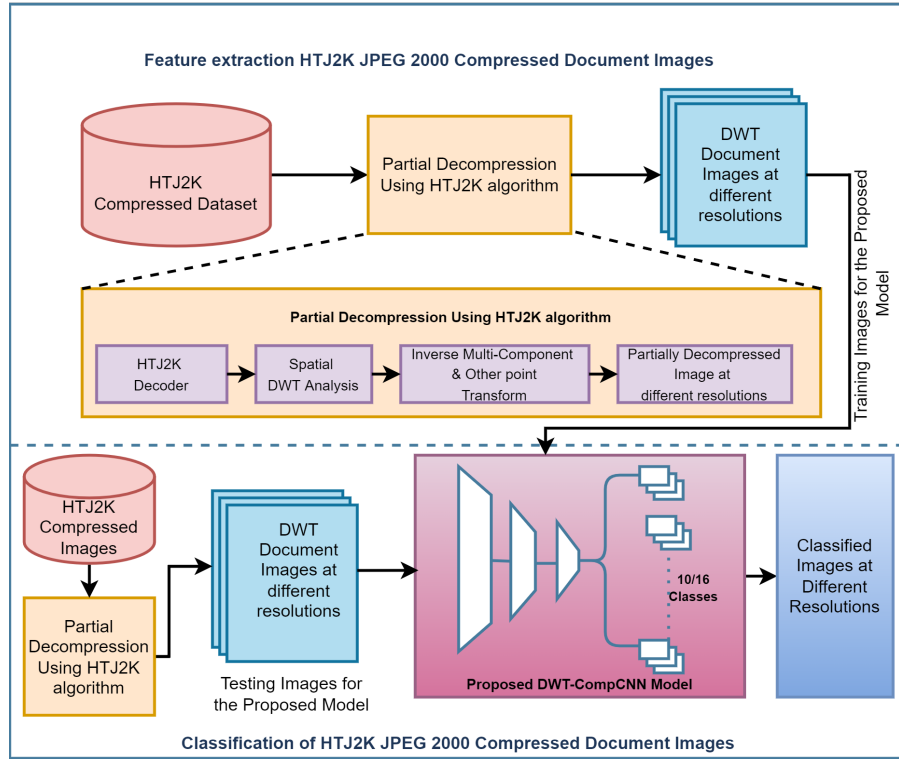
Feature extraction HTJ2K JPEG 2000 Compressed Document Images

HTJ2K Compressed Dataset

Partial Decompression Using HTJ2K algorithm

DWT Document Images at different resolutions

Training Images for the Proposed Model

Partial Decompression Using HTJ2K algorithm

HTJ2K Decoder

Spatial DWT Analysis

Inverse Multi-Component & Other point Transform

Partially Decompressed Image at different resolutions

HTJ2K Compressed Images

Partial Decompression Using HTJ2K algorithm

DWT Document Images at different resolutions

Testing Images for the Proposed Model

10/16 Classes

Proposed DWT-CompCNN Model

Classified Images at Different Resolutions

Classification of HTJ2K JPEG 2000 Compressed Document Images